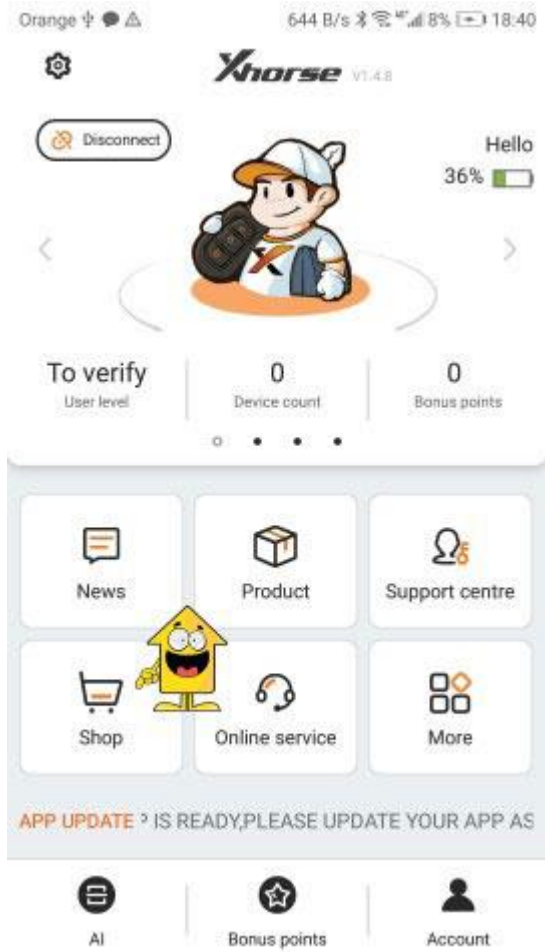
Orange
644 B/s 8% 18:40

Xhorse V1.4.8

Disconnect

Hello
36%

To verify
User level

0
Device count

0
Bonus points

News

Product

Support centre

Shop

Online service

More

APP UPDATE ? IS READY,PLEASE UPDATE YOUR APP AS

AI

Bonus points

Account